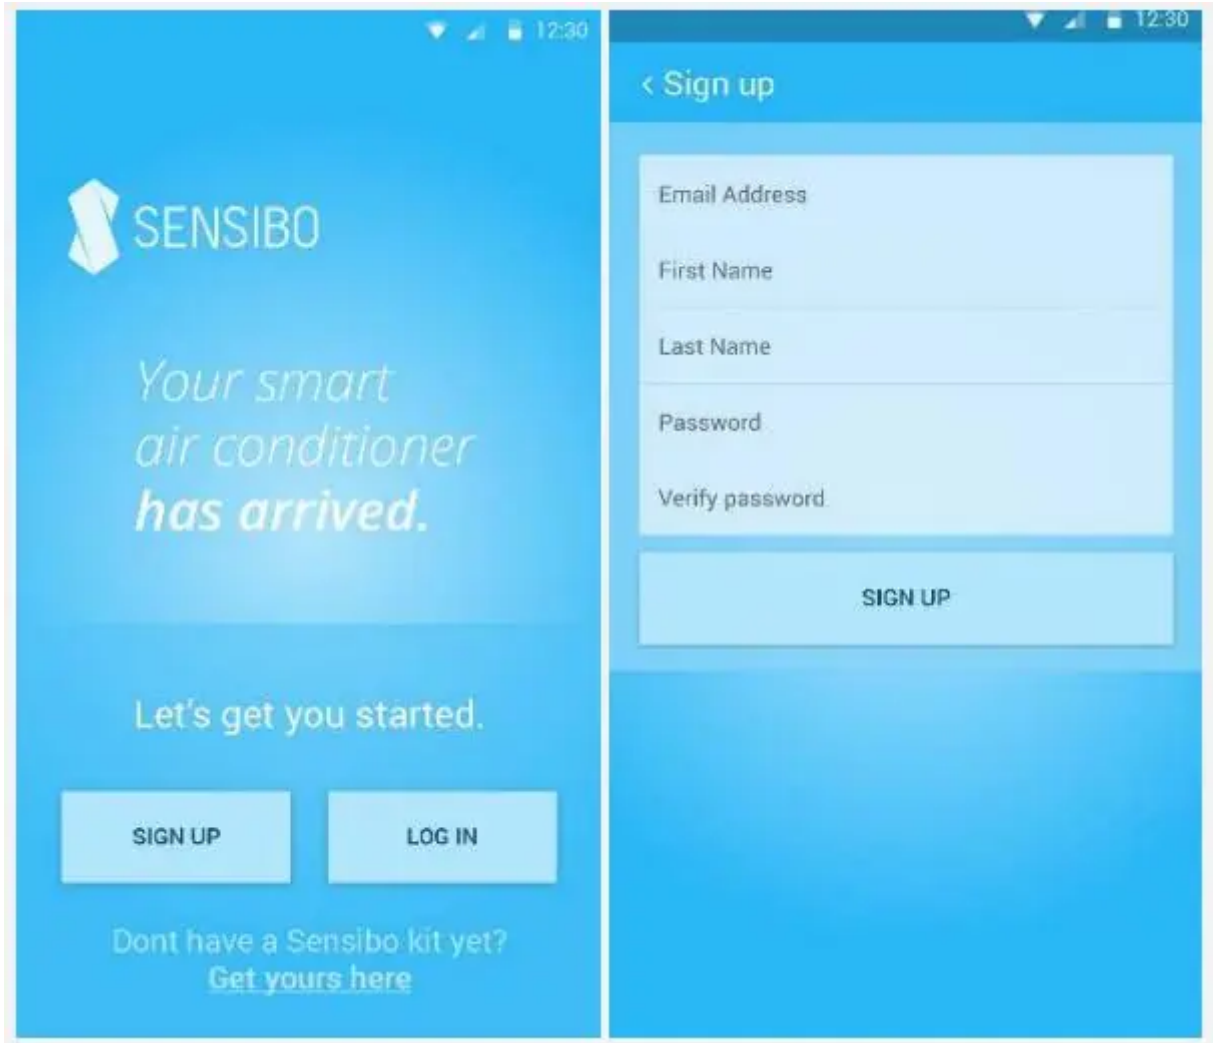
12:30

SENSIBO

Your smart air conditioner **has arrived.**

Let's get you started.

SIGN UP

LOG IN

Dont have a Sensibo kit yet?
Get yours here

12:30

‹ Sign up

Email Address

First Name

Last Name

Password

Verify password

SIGN UP